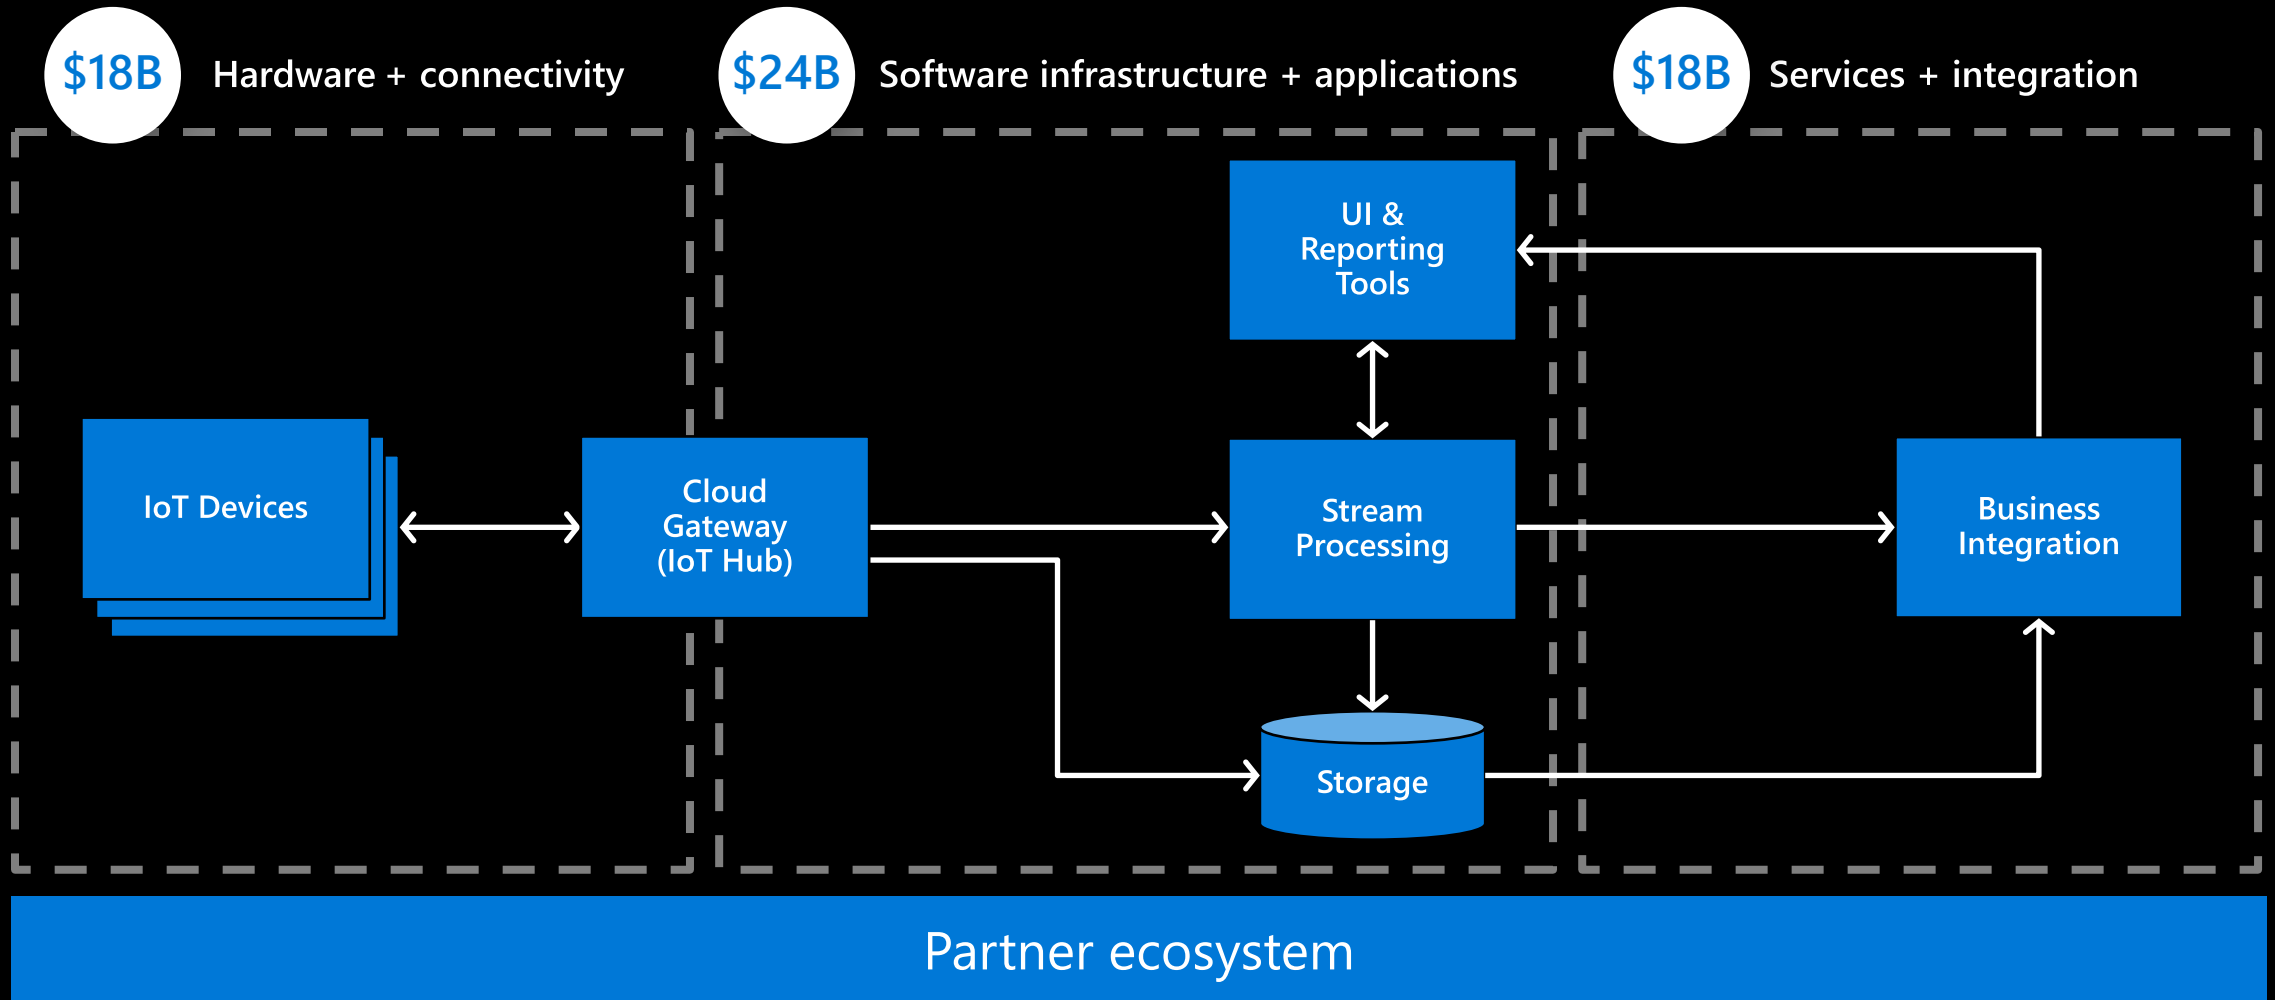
\$18B Hardware + connectivity

\$24B Software infrastructure + applications

\$18B Services + integration

IoT Devices

Cloud Gateway (IoT Hub)

UI & Reporting Tools

Stream Processing

Storage

Business Integration

Partner ecosystem